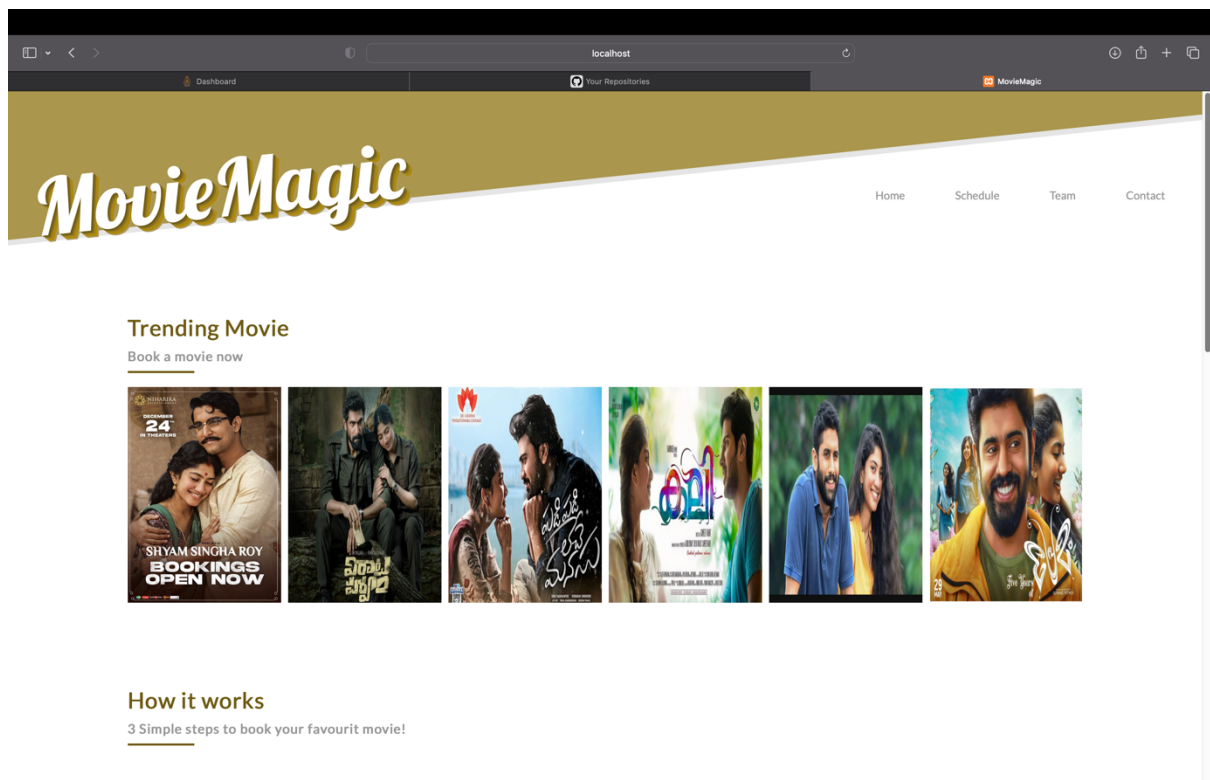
localhost

Dashboard

Your Repositories

MovieMagic

MovieMagic

Home Schedule Team Contact

Trending Movie

Book a movie now

DECEMBER 24 IN THEATERS

SHYAM SINGHA ROY

BOOKINGS OPEN NOW

How it works

3 Simple steps to book your favourit movie!